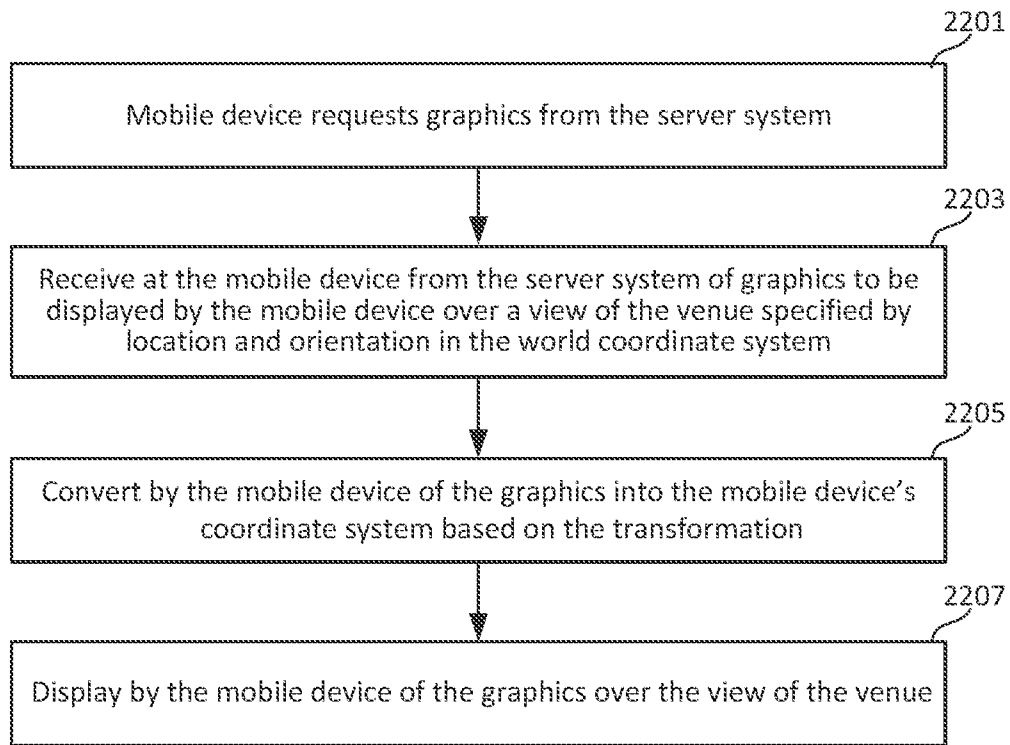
2201

Mobile device requests graphics from the server system

2203

Receive at the mobile device from the server system of graphics to be displayed by the mobile device over a view of the venue specified by location and orientation in the world coordinate system

2205

Convert by the mobile device of the graphics into the mobile device's coordinate system based on the transformation

2207

Display by the mobile device of the graphics over the view of the venue